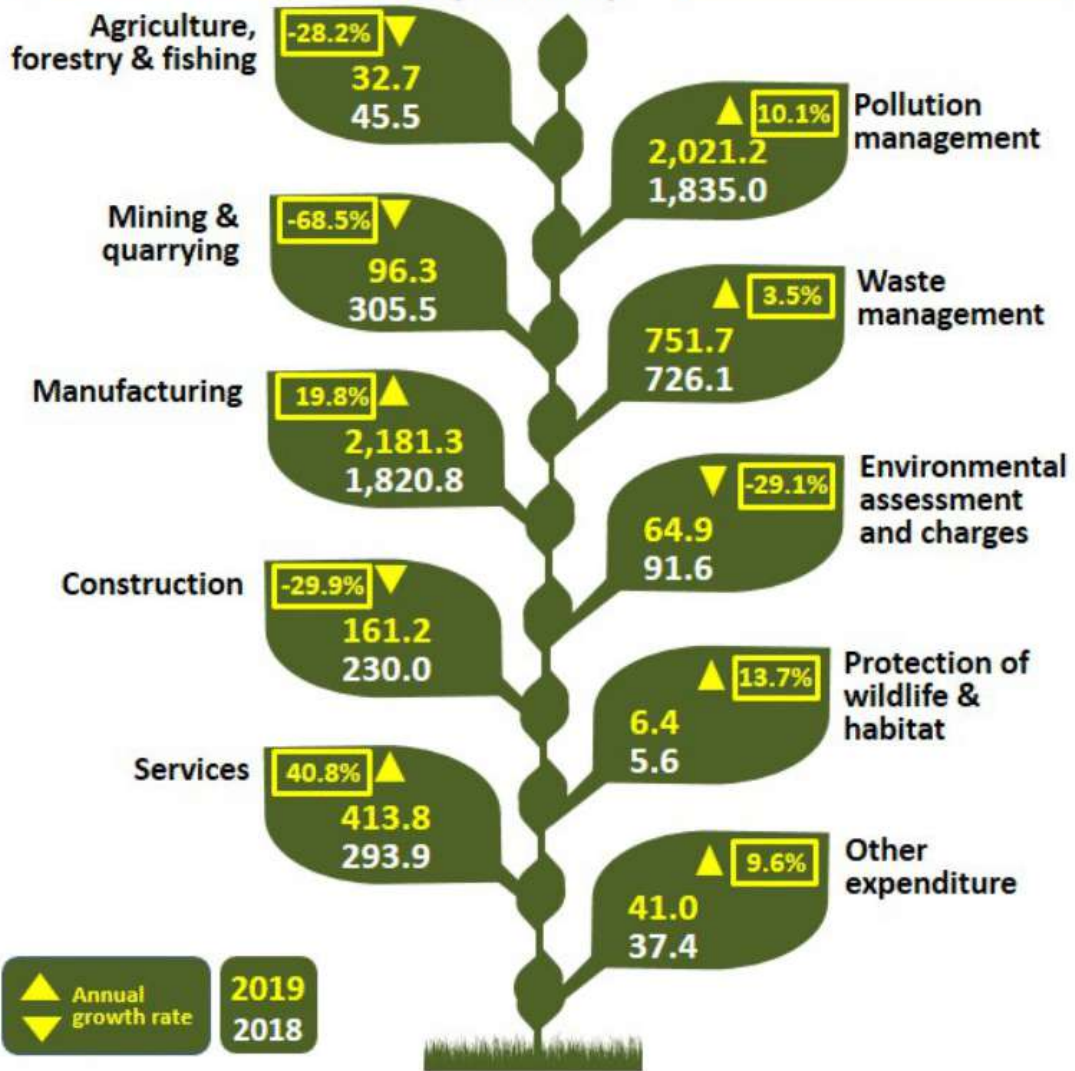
Agriculture, forestry & fishing
-28.2%
32.7
45.5

Pollution management
10.1%
2,021.2
1,835.0

Mining & quarrying
-68.5%
96.3
305.5

Waste management
3.5%
751.7
726.1

Manufacturing
19.8%
2,181.3
1,820.8

Environmental assessment and charges
-29.1%
64.9
91.6

Construction
-29.9%
161.2
230.0

Protection of wildlife & habitat
13.7%
6.4
5.6

Services
40.8%
413.8
293.9

Other expenditure
9.6%
41.0
37.4

Annual growth rate
2019
2018